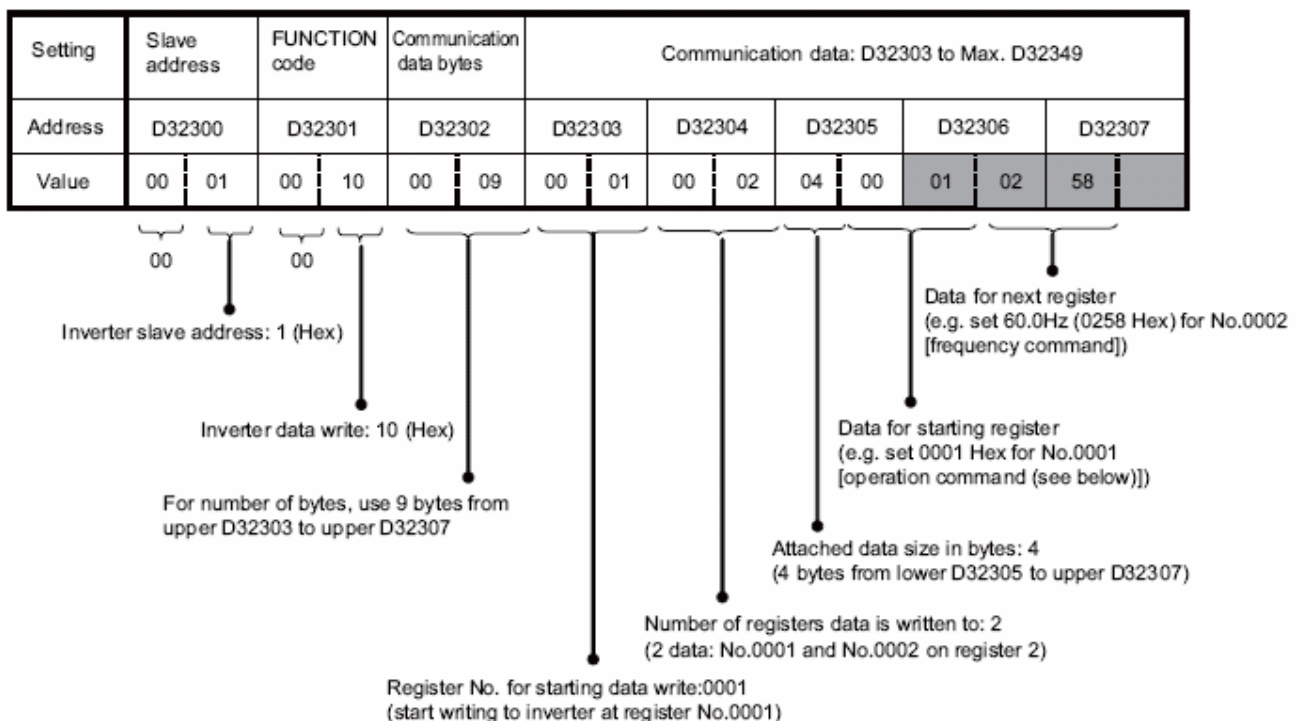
| Setting | Slave address | | FUNCTION code | | Communication data bytes | | Communication data: D32303 to Max. D32349 | | | | | | | | | |
|---|---|---|---|---|---|---|---|---|---|---|---|---|---|---|---|---|
| Address | D32300 | | D32301 | | D32302 | | D32303 | | D32304 | | D32305 | | D32306 | | D32307 | |
| Value | 00 | 01 | 00 | 10 | 00 | 09 | 00 | 01 | 00 | 02 | 04 | 00 | 01 | 02 | 58 | |

00

00

Inverter slave address: 1 (Hex)

Inverter data write: 10 (Hex)

For number of bytes, use 9 bytes from upper D32303 to upper D32307

Data for next register (e.g. set 60.0Hz (0258 Hex) for No.0002 [frequency command])

Data for starting register (e.g. set 0001 Hex for No.0001 [operation command (see below)])

Attached data size in bytes: 4 (4 bytes from lower D32305 to upper D32307)

Number of registers data is written to: 2 (2 data: No.0001 and No.0002 on register 2)

Register No. for starting data write:0001 (start writing to inverter at register No.0001)